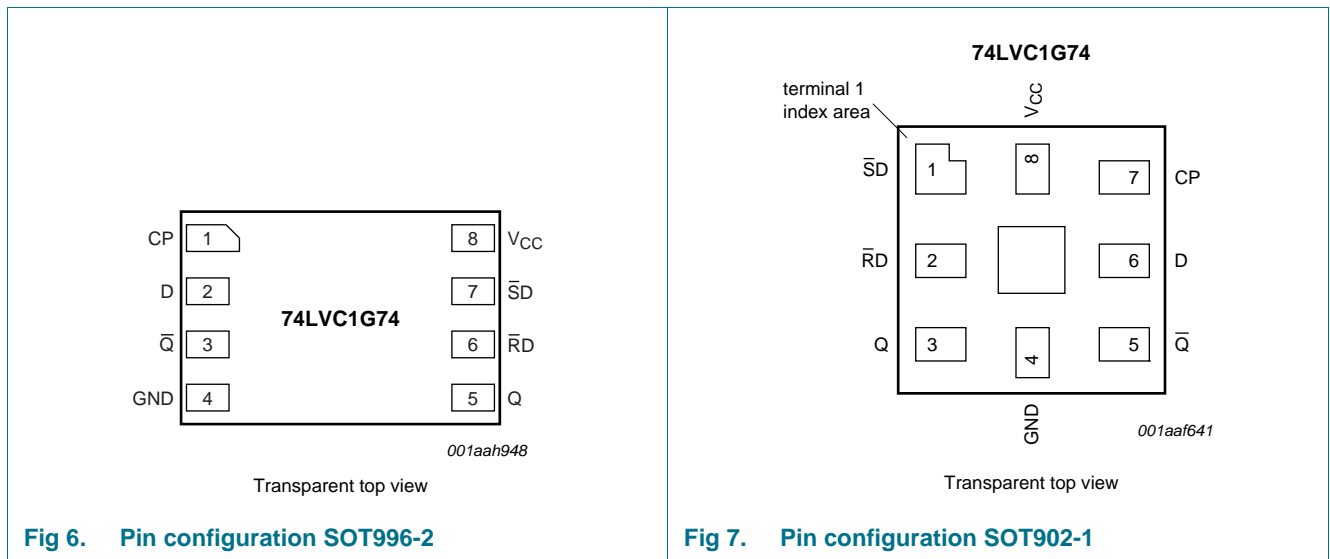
CP 1

D 2

$\overline{Q}$ 3

GND 4

8 $V_{CC}$

7 $\overline{S}D$

6 $\overline{R}D$

5 Q

74LVC1G74

001aah948

Transparent top view

Fig 6. Pin configuration SOT996-2

74LVC1G74

terminal 1 index area

$V_{CC}$

$\overline{S}D$ 1

8

7 CP

$\overline{R}D$ 2

6 D

Q 3

4

5 $\overline{Q}$

GND

001aaf641

Transparent top view

Fig 7. Pin configuration SOT902-1